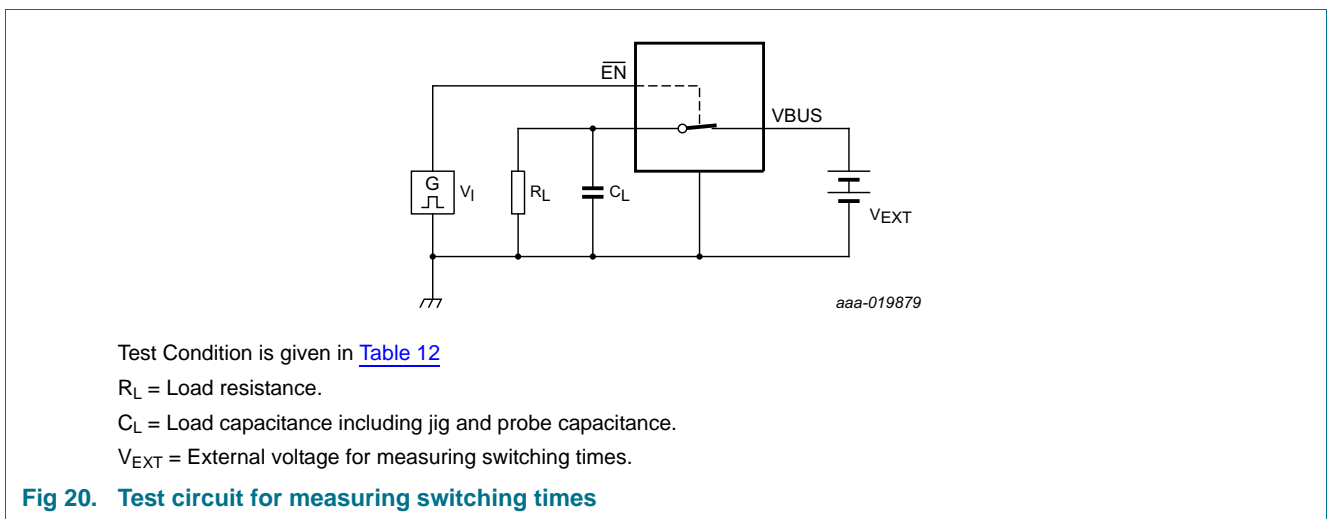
$\overline{EN}$

VBUS

G

$V_I$

$R_L$

$C_L$

$V_{EXT}$

aaa-019879

Test Condition is given in Table 12

$R_L$ = Load resistance.

$C_L$ = Load capacitance including jig and probe capacitance.

$V_{EXT}$ = External voltage for measuring switching times.

Fig 20. Test circuit for measuring switching times